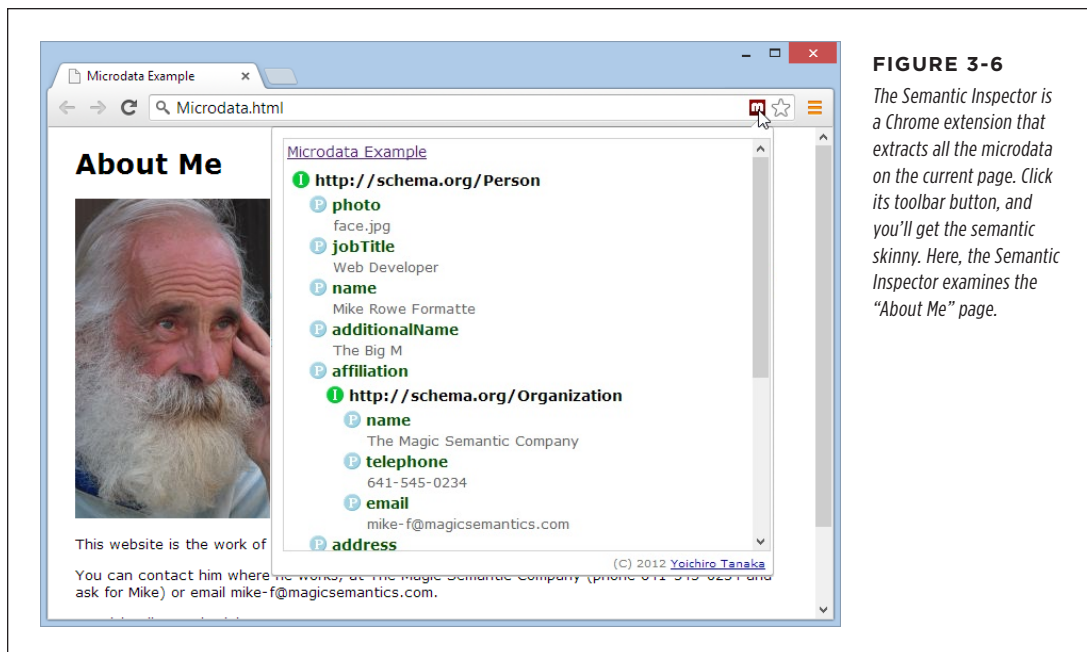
Microdata Example ×

Microdata.html

About Me

Microdata Example

I http://schema.org/Person

P photo
face.jpg

P jobTitle
Web Developer

P name
Mike Rowe Formatte

P additionalName
The Big M

P affiliation

I http://schema.org/Organization

P name
The Magic Semantic Company

P telephone
641-545-0234

P email
mike-f@magicsemantics.com

P address

(C) 2012 Yoichiro Tanaka

This website is the work of

You can contact him where he works, at The Magic Semantic Company (phone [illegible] and ask for Mike) or email mike-f@magicsemantics.com.

FIGURE 3-6

The Semantic Inspector is a Chrome extension that extracts all the microdata on the current page. Click its toolbar button, and you'll get the semantic skinny. Here, the Semantic Inspector examines the "About Me" page.